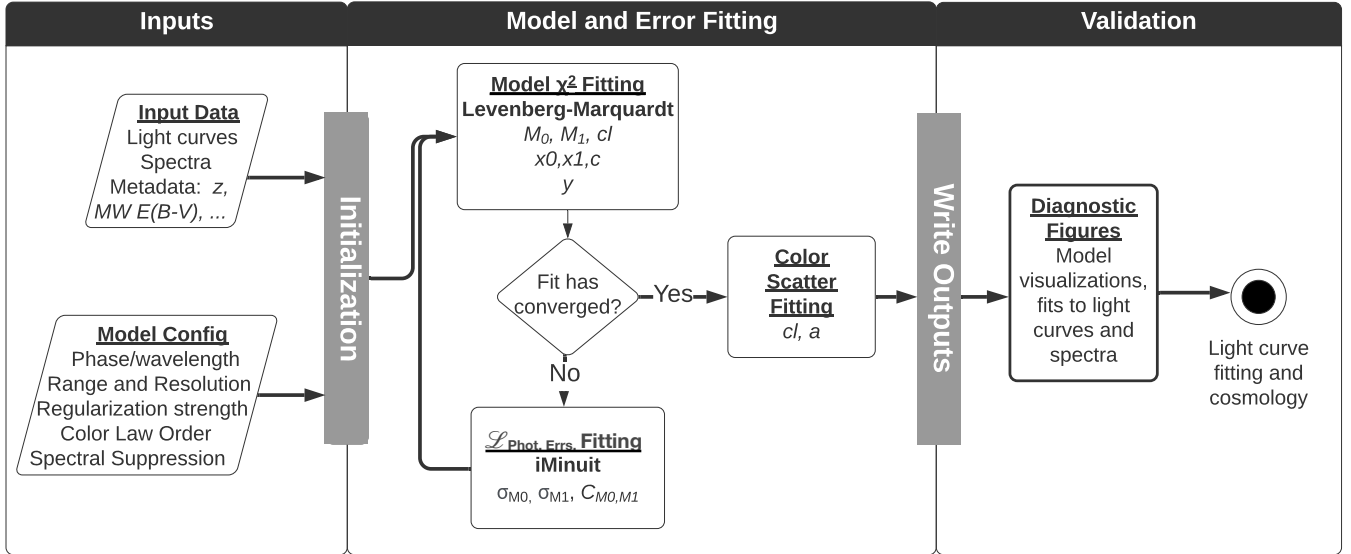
Inputs

Model and Error Fitting

Validation

Input Data
Light curves
Spectra
Metadata: $z$, MW $E(B-V)$, ...

Model Config
Phase/wavelength
Range and Resolution
Regularization strength
Color Law Order
Spectral Suppression

Initialization

Model $\chi^2$ Fitting
Levenberg-Marquardt
$M_0$, $M_1$, $cl$
$x0$,$x1$,$c$
$y$

Fit has converged?

Yes

No

$\mathscr{L}_{\text{Phot. Errs.}}$ Fitting
iMinuit
$\sigma_{M0}$, $\sigma_{M1}$, $C_{M0,M1}$

Color Scatter Fitting
$cl$, $a$

Write Outputs

Diagnostic Figures
Model visualizations, fits to light curves and spectra

Light curve fitting and cosmology